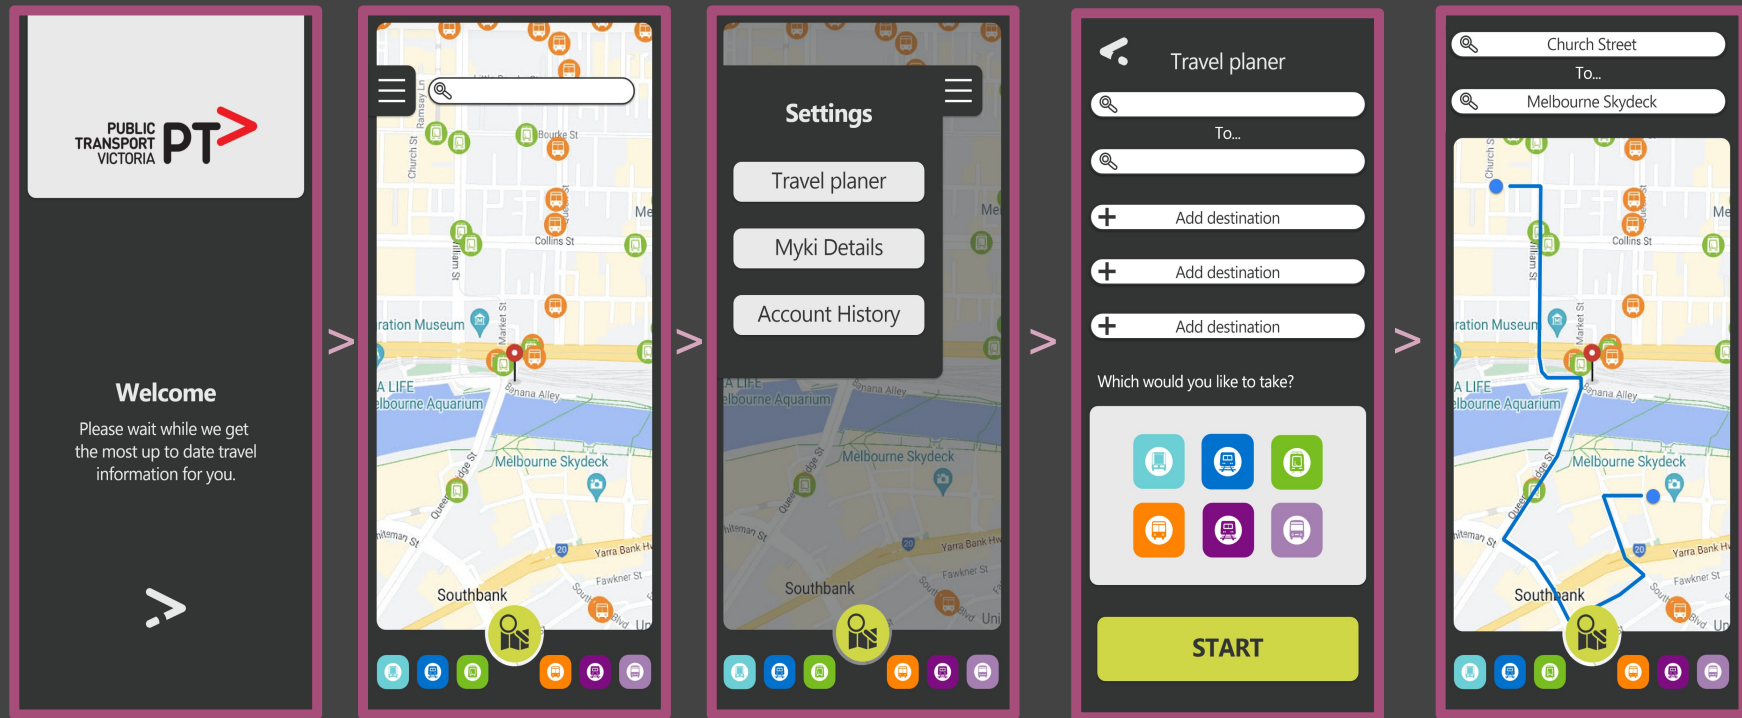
PUBLIC TRANSPORT VICTORIA PT

Welcome

Please wait while we get the most up to date travel information for you.

>

Bourke St
Church St
Ramsay Ln
Collins St
William St
Market St
ration Museum
A LIFE
lbourne Aquarium
Banana Alley
Melbourne Skydeck
Queensbridge St
hiteman St
Yarra Bank Hwy
Faulkner St
Southbank
Southbank Blvd
Me
20

>

Settings

Travel planer

Myki Details

Account History

ration Museum
A LIFE
lbourne Aquarium
Banana Alley
Melbourne Skydeck
hiteman St
Yarra Bank Hwy
Faulkner St
Southbank
Me
Uni
20

>

Travel planer

To...

Add destination

Add destination

Add destination

Which would you like to take?

START

>

Church Street

To...

Melbourne Skydeck

Church St
Collins St
William St
Market St
ration Museum
A LIFE
lbourne Aquarium
Banana Alley
Melbourne Skydeck
hiteman St
Yarra Bank Hwy
Faulkner St
Southbank
Me
Un
20